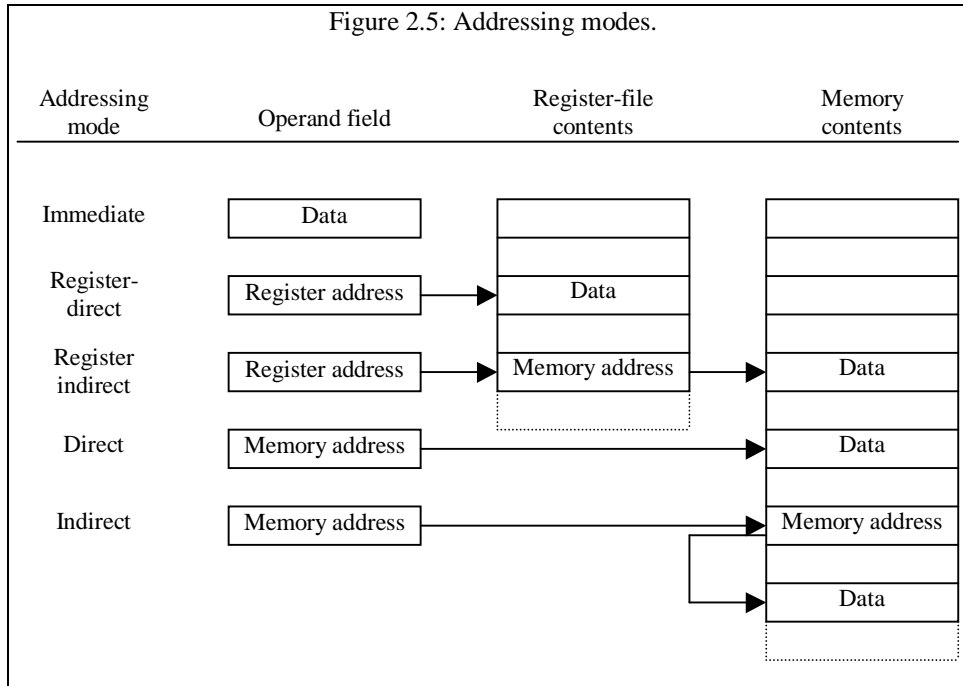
Figure 2.5: Addressing modes.

Addressing mode

Operand field

Register-file contents

Memory contents

Immediate

Data

Register-direct

Register address

Data

Register indirect

Register address

Memory address

Data

Direct

Memory address

Data

Indirect

Memory address

Memory address

Data